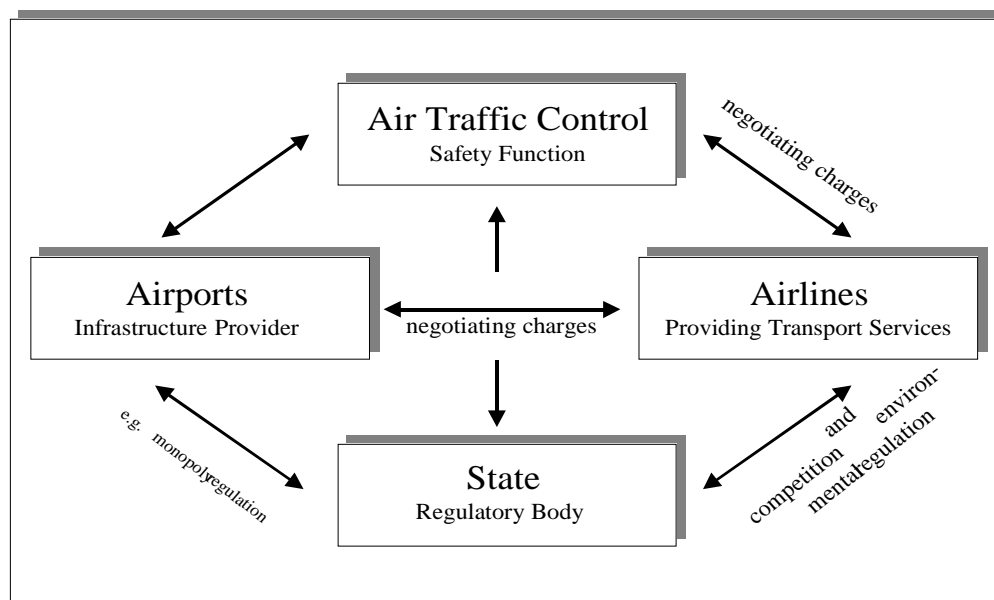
Air Traffic Control
Safety Function

negotiating charges

Airports
Infrastructure Provider

negotiating charges

Airlines
Providing Transport Services

e.g. monopolyregulation

State
Regulatory Body

competition and environmentalregulation